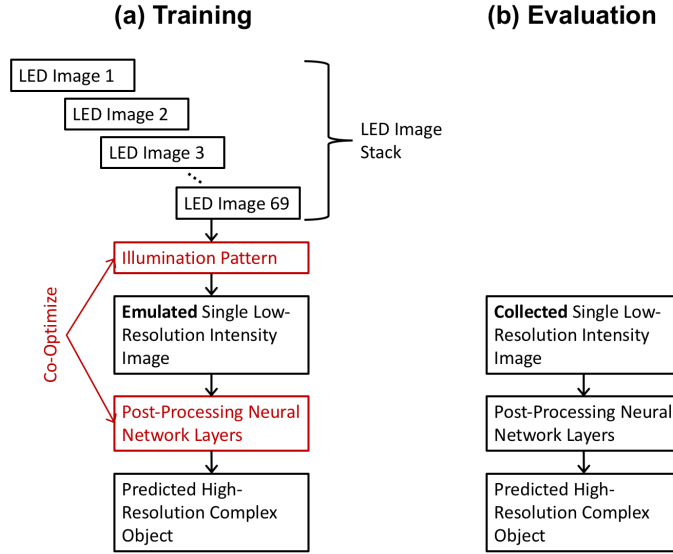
(a) Training

(b) Evaluation

LED Image 1

LED Image 2

LED Image 3

LED Image 69

LED Image Stack

Illumination Pattern

Co-Optimize

Emulated Single Low-Resolution Intensity Image

Post-Processing Neural Network Layers

Predicted High-Resolution Complex Object

Collected Single Low-Resolution Intensity Image

Post-Processing Neural Network Layers

Predicted High-Resolution Complex Object